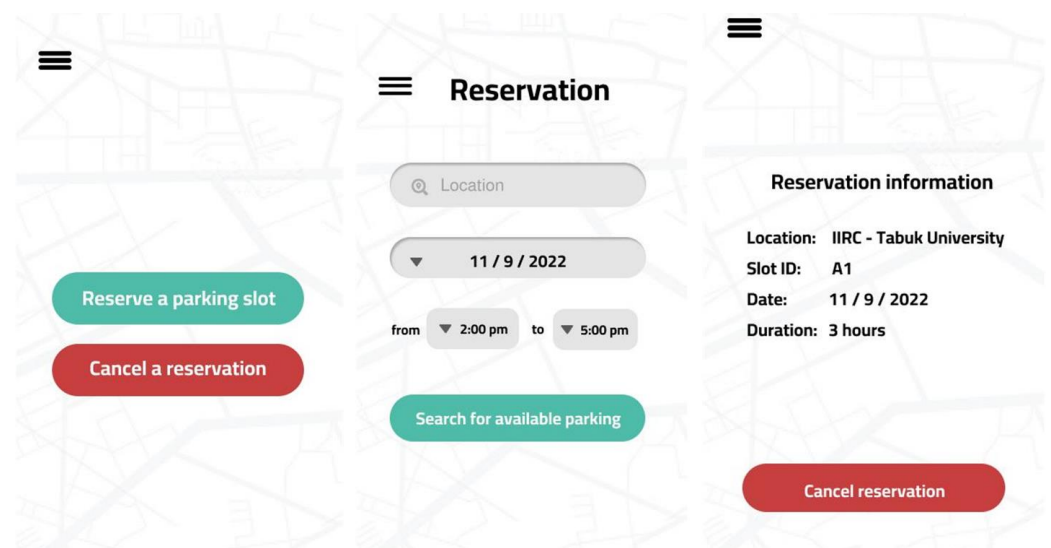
Reserve a parking slot

Cancel a reservation

Reservation

Location

11 / 9 / 2022

from 2:00 pm to 5:00 pm

Search for available parking

Reservation information

Location: IIRC - Tabuk University

Slot ID: A1

Date: 11 / 9 / 2022

Duration: 3 hours

Cancel reservation